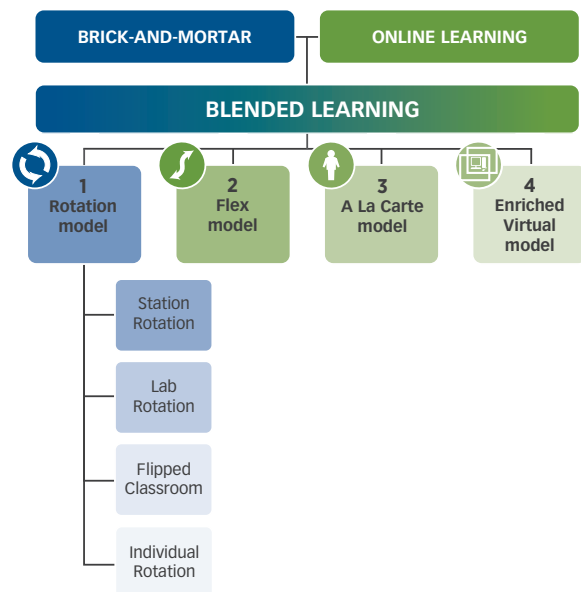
BRICK-AND-MORTAR

ONLINE LEARNING

BLENDED LEARNING

1
Rotation model

2
Flex model

3
A La Carte model

4
Enriched Virtual model

Station Rotation

Lab Rotation

Flipped Classroom

Individual Rotation